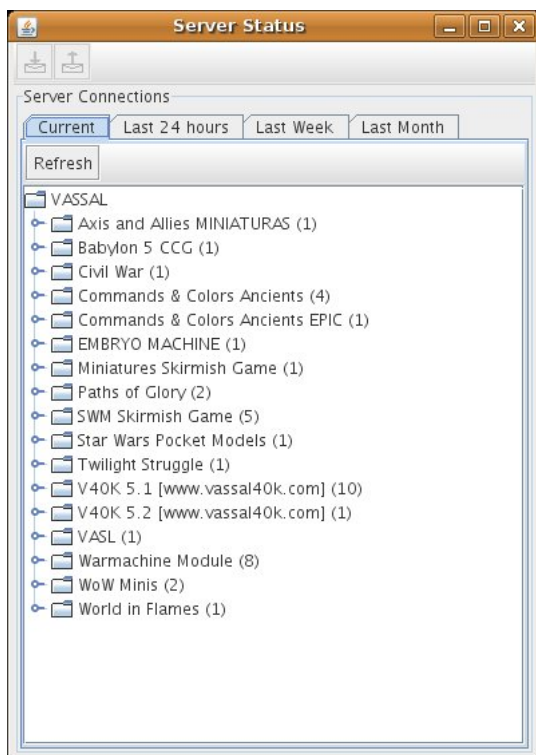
Server Status

Server Connections

Current | Last 24 hours | Last Week | Last Month

Refresh

VASSAL
Axis and Allies MINIATURAS (1)
Babylon 5 CCG (1)
Civil War (1)
Commands & Colors Ancients (4)
Commands & Colors Ancients EPIC (1)
EMBRYO MACHINE (1)
Miniatures Skirmish Game (1)
Paths of Glory (2)
SWM Skirmish Game (5)
Star Wars Pocket Models (1)
Twilight Struggle (1)
V40K 5.1 [www.vassal40k.com] (10)
V40K 5.2 [www.vassal40k.com] (1)
VASL (1)
Warmachine Module (8)
WoW Minis (2)
World in Flames (1)